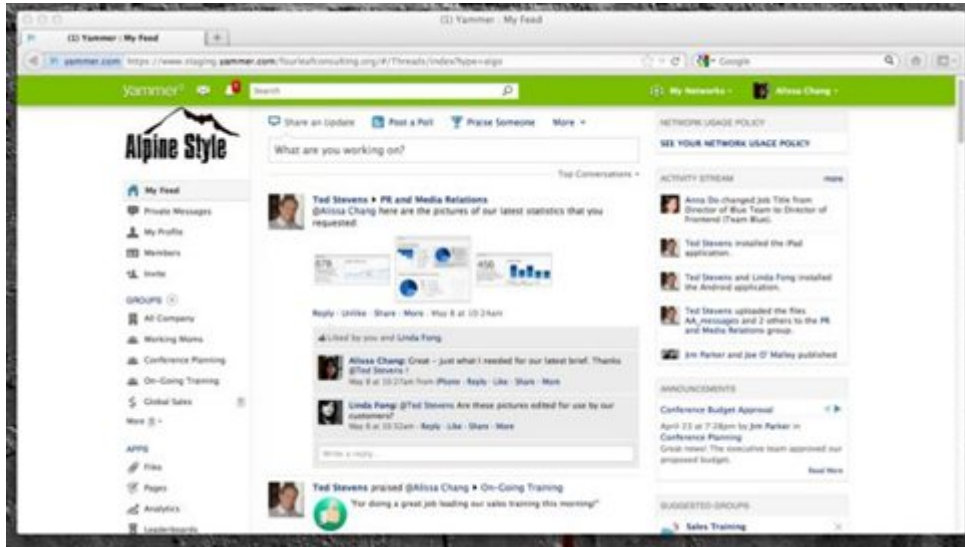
(1) Yammer : My Feed

(1) Yammer : My Feed

yammer.com https://www.staging.yammer.com/fourleafconsulting.org/#/Threads/index?type=algo

Google

Yammer

Search

My Networks

Alissa Chang

Alpine Style

Share an Update

Post a Poll

Praise Someone

More

What are you working on?

Top Conversations

My Feed

Private Messages

My Profile

Members

Invite

GROUPS

All Company

Working Moms

Conference Planning

On-Going Training

Global Sales

More

APPS

Files

Pages

Analytics

Leaderboards

Ted Stevens ▸ PR and Media Relations

@Alissa Chang here are the pictures of our latest statistics that you requested!

Reply · Unlike · Share · More · May 8 at 10:24am

Liked by you and Linda Fong

Alissa Chang: Great – just what I needed for our latest brief. Thanks @Ted Stevens !

May 8 at 10:27am from iPhone · Reply · Like · Share · More

Linda Fong: @Ted Stevens Are these pictures edited for use by our customers?

May 8 at 10:32am · Reply · Like · Share · More

Write a reply...

Ted Stevens praised @Alissa Chang ▸ On-Going Training

"For doing a great job leading our sales training this morning!"

NETWORK USAGE POLICY

SEE YOUR NETWORK USAGE POLICY

ACTIVITY STREAM

more

Anna Do changed Job Title from Director of Blue Team to Director of Frontend (Team Blue).

Ted Stevens installed the iPad application.

Ted Stevens and Linda Fong installed the Android application.

Ted Stevens uploaded the files AA_messages and 2 others to the PR and Media Relations group.

Jim Parker and Joe O' Malley published

ANNOUNCEMENTS

Conference Budget Approval

April 23 at 7:28pm by Jim Parker in Conference Planning

Great news! The executive team approved our proposed budget.

Read More

SUGGESTED GROUPS

Sales Training